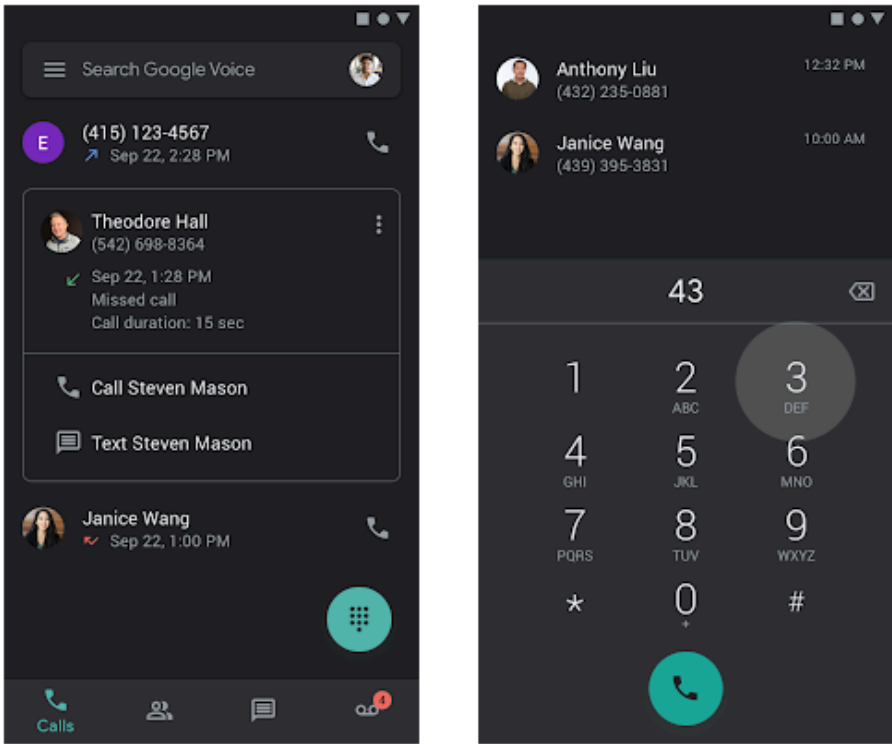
Search Google Voice

E

(415) 123-4567
Sep 22, 2:28 PM

Theodore Hall
(542) 698-8364
Sep 22, 1:28 PM
Missed call
Call duration: 15 sec

Call Steven Mason

Text Steven Mason

Janice Wang
Sep 22, 1:00 PM

Calls

4

Anthony Liu
(432) 235-0881
12:32 PM

Janice Wang
(439) 395-3831
10:00 AM

43

1
2 ABC
3 DEF
4 GHI
5 JKL
6 MNO
7 PQRS
8 TUV
9 WXYZ
*
0 +
#